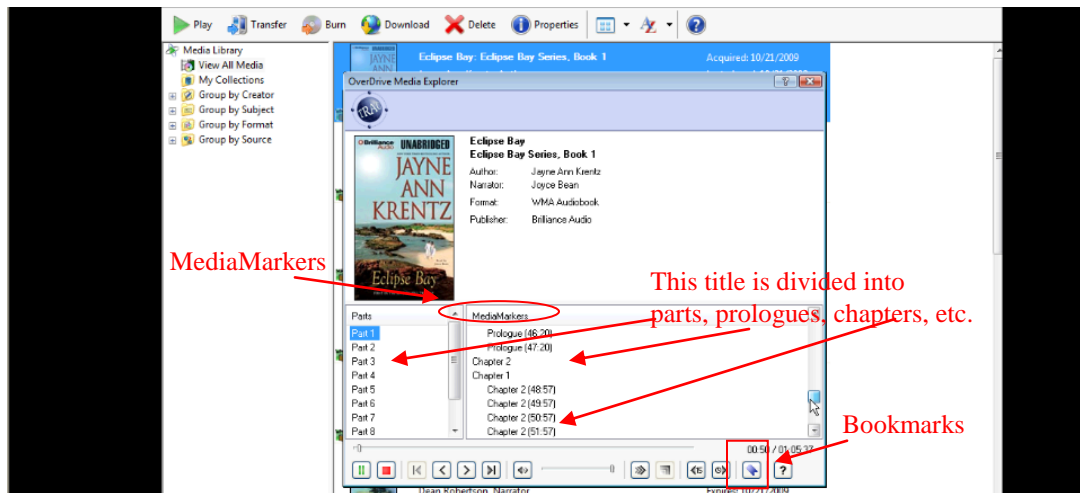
Play Transfer Burn Download Delete Properties

Media Library
View All Media
My Collections
Group by Creator
Group by Subject
Group by Format
Group by Source

Eclipse Bay: Eclipse Bay Series, Book 1
Acquired: 10/21/2009

OverDrive Media Explorer

Brilliance Audio UNABRIDGED
JAYNE ANN KRENTZ
Eclipse Bay

Eclipse Bay
Eclipse Bay Series, Book 1
Author: Jayne Ann Krentz
Narrator: Joyce Bean
Format: WMA Audiobook
Publisher: Brilliance Audio

MediaMarkers

This title is divided into parts, prologues, chapters, etc.

| Parts |
|---|
| Part 1 |
| Part 2 |
| Part 3 |
| Part 4 |
| Part 5 |
| Part 6 |
| Part 7 |
| Part 8 |

| MediaMarkers |
|---|
| Prologue (46:20) |
| Prologue (47:20) |
| Chapter 2 |
| Chapter 1 |
| Chapter 2 (48:57) |
| Chapter 2 (49:57) |
| Chapter 2 (50:57) |
| Chapter 2 (51:57) |

00:50 / 01:05:37

Bookmarks

Dean Robertson, Narrator
Expires: 10/21/2009